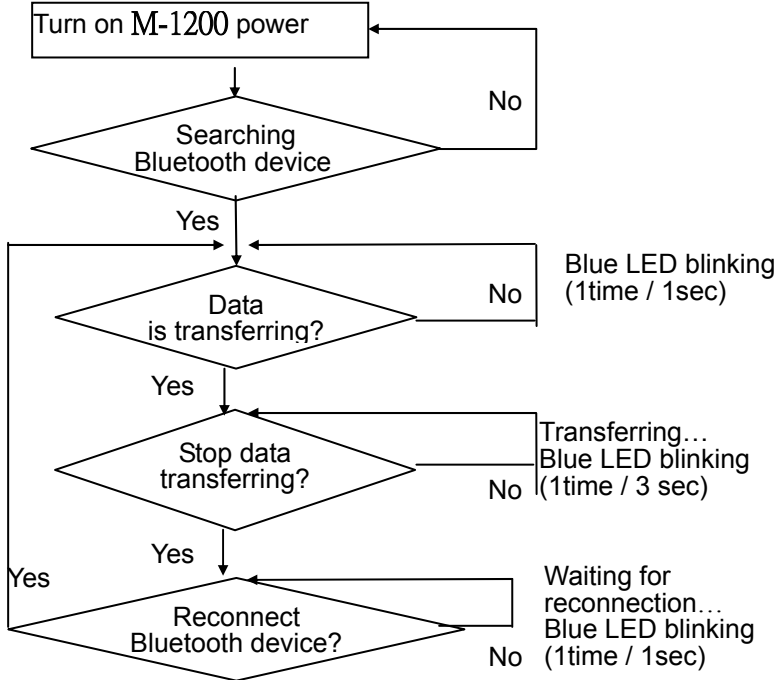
Turn on M-1200 power

No

Searching Bluetooth device

Yes

Blue LED blinking (1time / 1sec)

No

Data is transferring?

Yes

Transferring… Blue LED blinking (1time / 3 sec)

Stop data transferring?

No

Yes

Yes

Waiting for reconnection… Blue LED blinking (1time / 1sec)

Reconnect Bluetooth device?

No